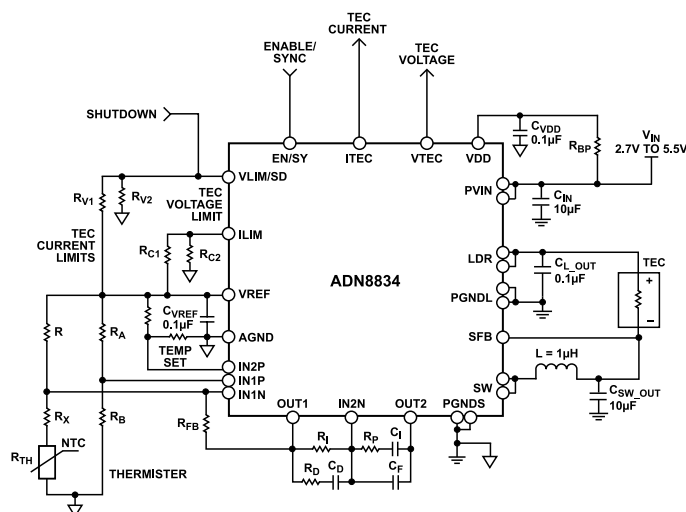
ENABLE/ SYNC

TEC CURRENT

TEC VOLTAGE

SHUTDOWN

EN/SY

ITEC

VTEC

VDD

$C_{VDD}$ 0.1µF

$R_{BP}$

$V_{IN}$ 2.7V TO 5.5V

VLIM/SD

$R_{V1}$

$R_{V2}$

TEC VOLTAGE LIMIT

PVIN

$C_{IN}$ 10µF

TEC CURRENT LIMITS

ILIM

$R_{C1}$

$R_{C2}$

ADN8834

LDR

$C_{L\_OUT}$ 0.1µF

TEC

+

–

PGNDL

VREF

$C_{VREF}$ 0.1µF

AGND

TEMP SET

SFB

R

$R_A$

IN2P

IN1P

IN1N

L = 1µH

SW

$C_{SW\_OUT}$ 10µF

$R_X$

$R_B$

$R_{FB}$

OUT1

IN2N

OUT2

PGNDS

$R_I$

$R_P$

$C_I$

$R_{TH}$

NTC

$R_D$

$C_D$

$C_F$

THERMISTER